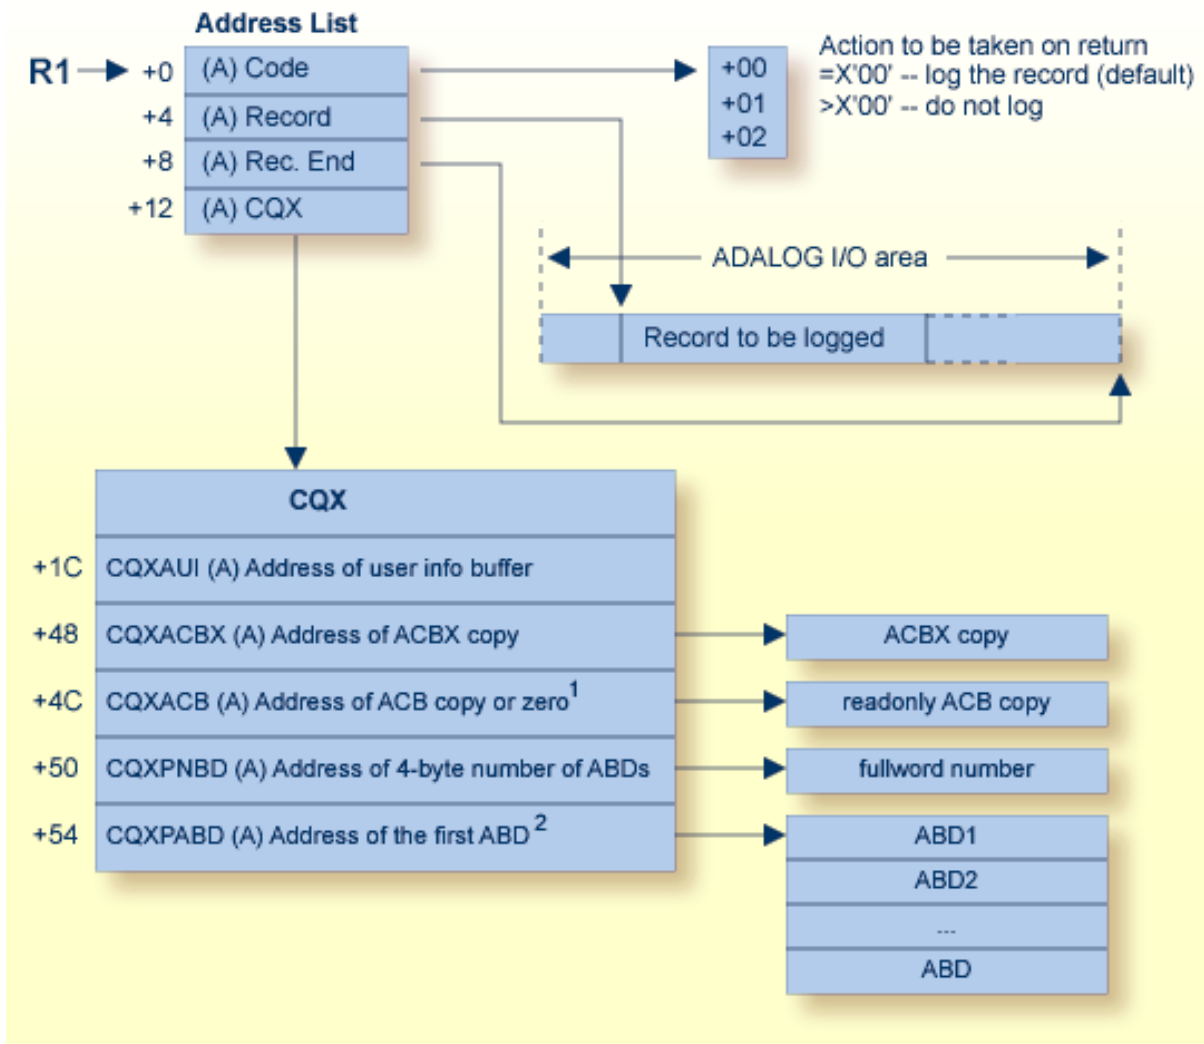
Address List

R1 +0 (A) Code
+4 (A) Record
+8 (A) Rec. End
+12 (A) CQX

+00
+01
+02

Action to be taken on return
=X'00' -- log the record (default)
>X'00' -- do not log

ADALOG I/O area

Record to be logged

CQX

+1C CQXAUI (A) Address of user info buffer
+48 CQXACBX (A) Address of ACBX copy
+4C CQXACB (A) Address of ACB copy or zero$^1$
+50 CQXPNBD (A) Address of 4-byte number of ABDs
+54 CQXPABD (A) Address of the first ABD $^2$

ACBX copy
readonly ACB copy
fullword number
ABD1
ABD2
...
ABD